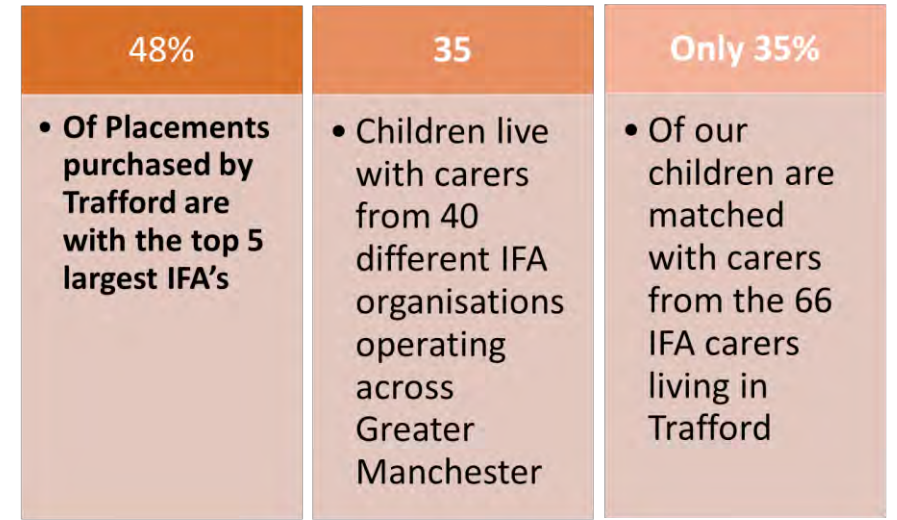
48%

• Of Placements purchased by Trafford are with the top 5 largest IFA's

35

• Children live with carers from 40 different IFA organisations operating across Greater Manchester

Only 35%

• Of our children are matched with carers from the 66 IFA carers living in Trafford